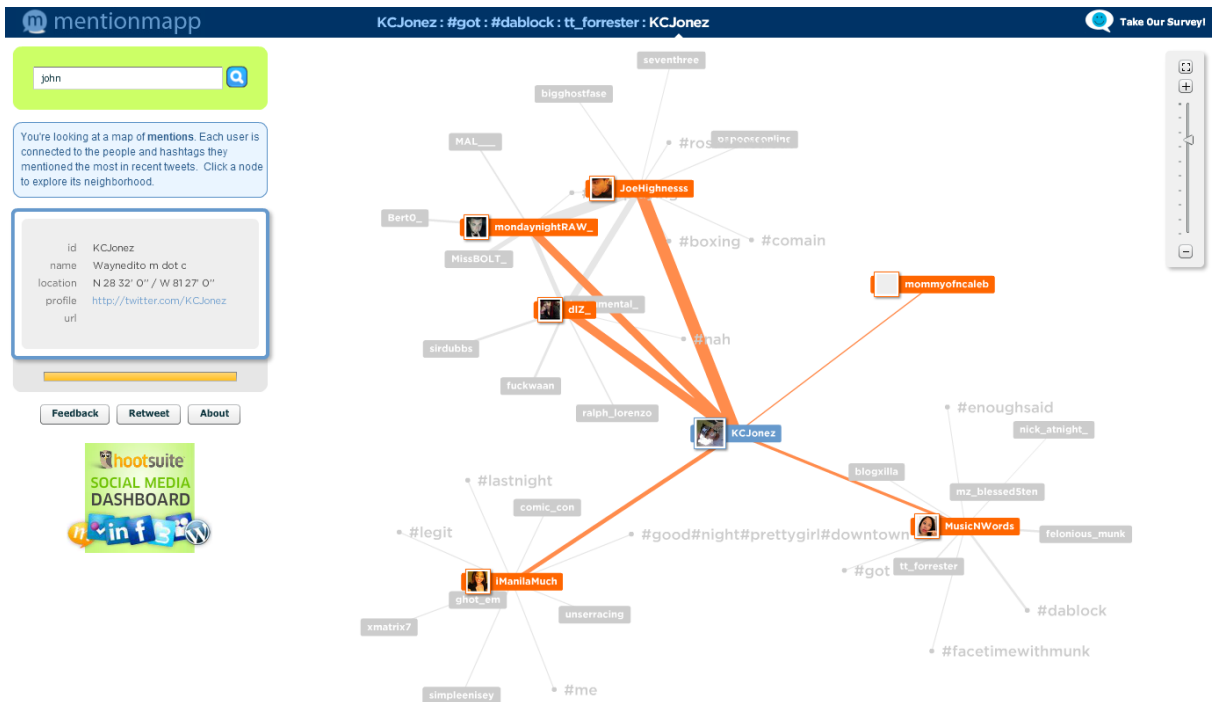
mentionmapp

KCJonez : #got : #dablock : tt_forrester : KCJonez

Take Our Survey!

john

You're looking at a map of mentions. Each user is connected to the people and hashtags they mentioned the most in recent tweets. Click a node to explore its neighborhood.

| | |
|---|---|
| id | KCJonez |
| name | Waynedito m dot c |
| location | N 28 32' 0'' / W 81 27' 0'' |
| profile url | http://twitter.com/KCJonez |

Feedback
Retweet
About

hootsuite
SOCIAL MEDIA DASHBOARD

seventhree
bigghostfase
MAL___
#ros
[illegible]
JoeHighnesss
Bert0_
mondaynightRAW_
#boxing
#comain
MissBOLT_
mommyofncaleb
dIZ_
mental_
#nah
sirdubbs
fuckwaan
ralph_lorenzo
KCJonez
#enoughsaid
nick_atnight_
blogxilla
#lastnight
mz_blessedSten
comic_con
MusicNWords
felonious_munk
#legit
#good#night#prettygirl#downtown
#got
tt_forrester
iManilaMuch
ghot_em
unserracing
#dablock
xmatrix7
#facetimewithmunk
simpleenisey
#me